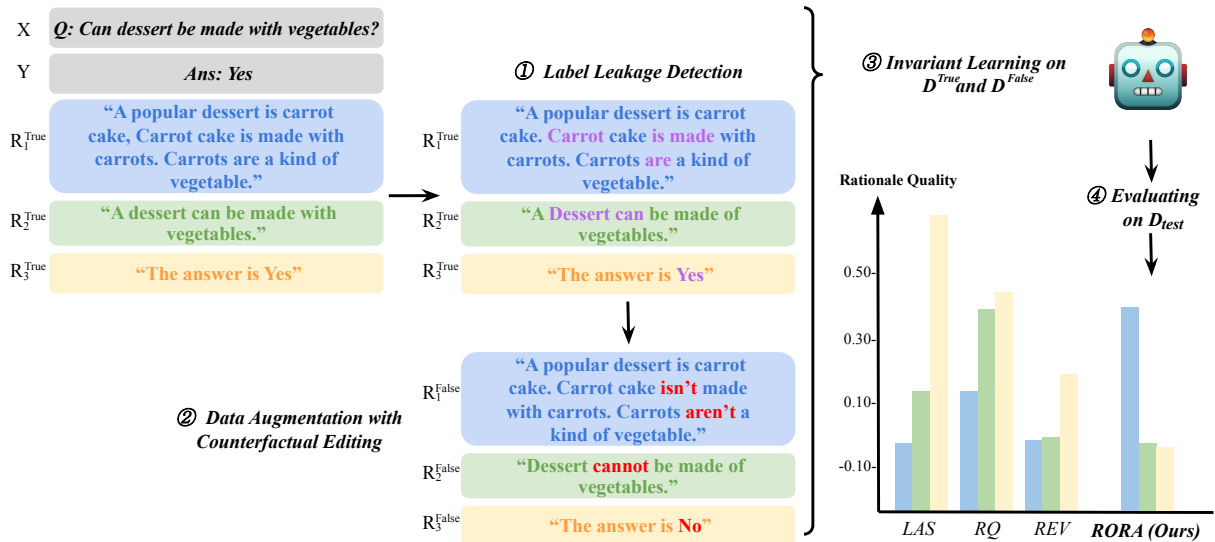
X
Q: Can dessert be made with vegetables?

Y
Ans: Yes

$R_1^{True}$
"A popular dessert is carrot cake, Carrot cake is made with carrots. Carrots are a kind of vegetable."

$R_2^{True}$
"A dessert can be made with vegetables."

$R_3^{True}$
"The answer is Yes"

① Label Leakage Detection

$R_1^{True}$
"A popular dessert is carrot cake. Carrot cake is made with carrots. Carrots are a kind of vegetable."

$R_2^{True}$
"A Dessert can be made of vegetables."

$R_3^{True}$
"The answer is Yes"

② Data Augmentation with Counterfactual Editing

$R_1^{False}$
"A popular dessert is carrot cake. Carrot cake isn't made with carrots. Carrots aren't a kind of vegetable."

$R_2^{False}$
"Dessert cannot be made of vegetables."

$R_3^{False}$
"The answer is No"

③ Invariant Learning on $D^{True}$ and $D^{False}$

④ Evaluating on $D_{test}$

Rationale Quality

0.50
0.30
0.10
-0.10

LAS
RQ
REV
RORA (Ours)